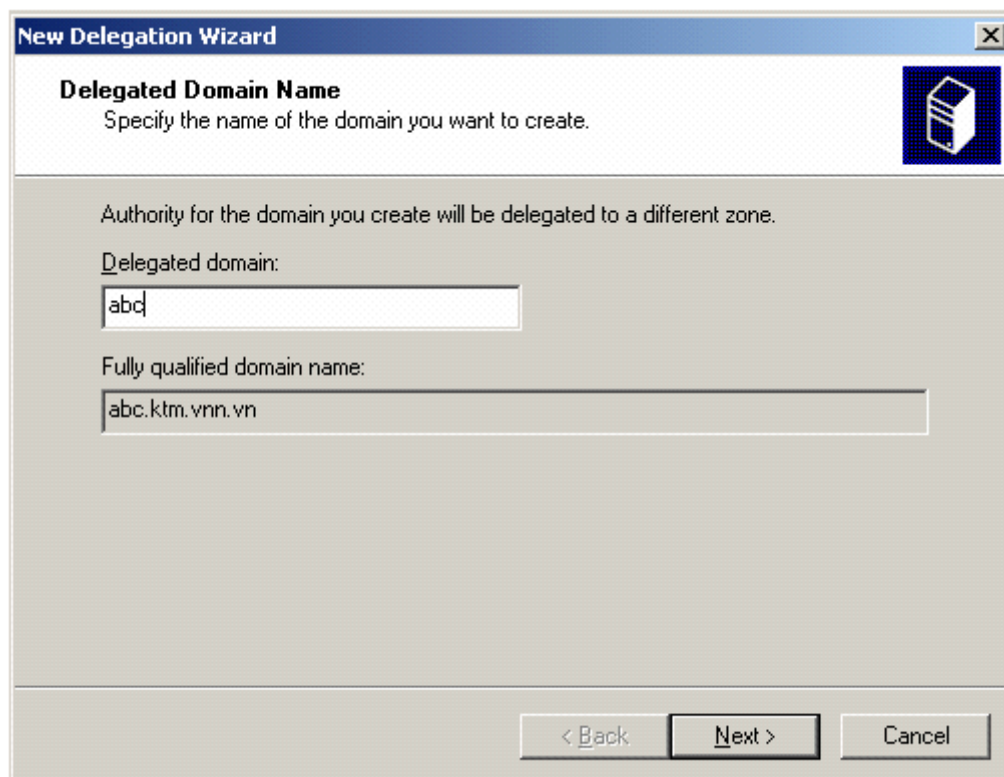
New Delegation Wizard

Delegated Domain Name
Specify the name of the domain you want to create.

Authority for the domain you create will be delegated to a different zone.

Delegated domain:

abc

Fully qualified domain name:

abc.ktm.vnn.vn

< Back
Next >
Cancel